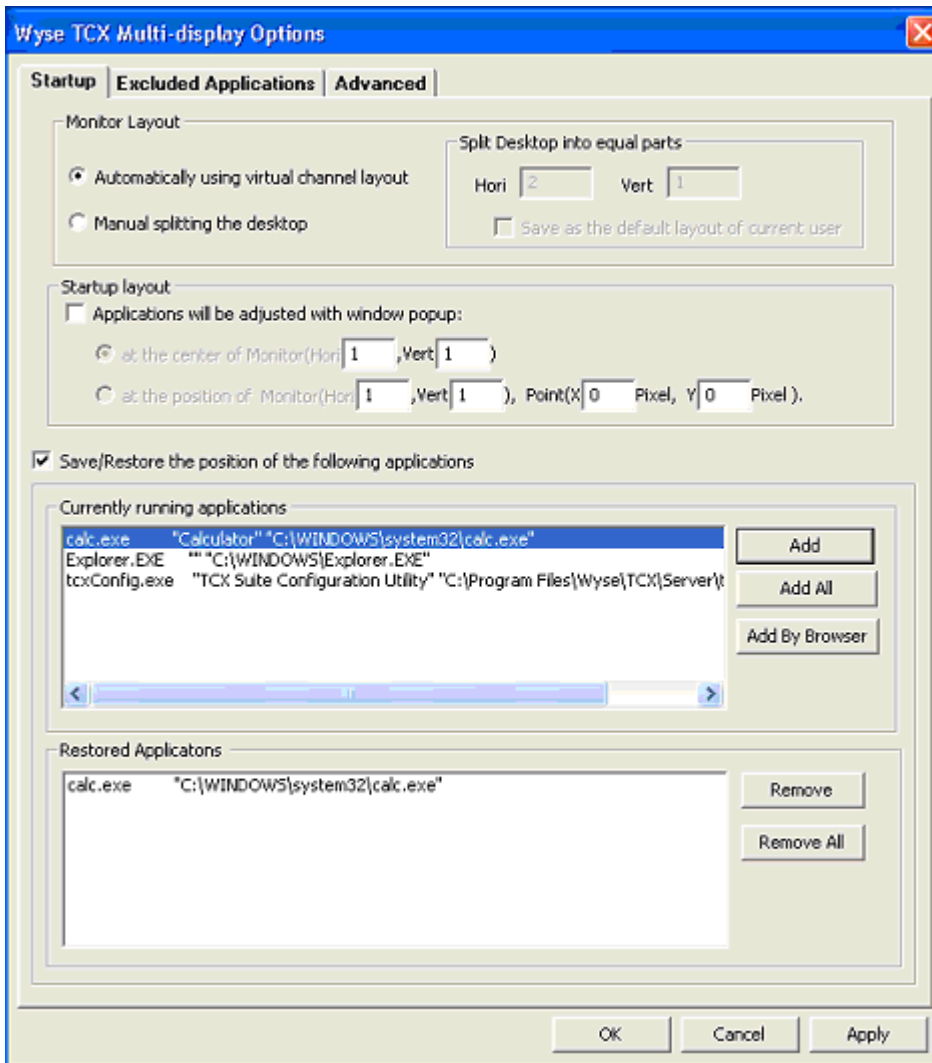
Wyse TCX Multi-display Options

Startup | Excluded Applications | Advanced

Monitor Layout

Automatically using virtual channel layout

Manual splitting the desktop

Split Desktop into equal parts

Hori 2 Vert 1

Save as the default layout of current user

Startup layout

Applications will be adjusted with window popup:

at the center of Monitor(Hori 1 ,Vert 1 )

at the position of Monitor(Hori 1 ,Vert 1 ), Point(X 0 Pixel, Y 0 Pixel ).

Save/Restore the position of the following applications

Currently running applications

calc.exe "Calculator" "C:\WINDOWS\system32\calc.exe"
Explorer.EXE "" "C:\WINDOWS\Explorer.EXE"
tcxConfig.exe "TCX Suite Configuration Utility" "C:\Program Files\Wyse\TCX\Server\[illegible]

Add

Add All

Add By Browser

Restored Applicatons

calc.exe "C:\WINDOWS\system32\calc.exe"

Remove

Remove All

OK Cancel Apply